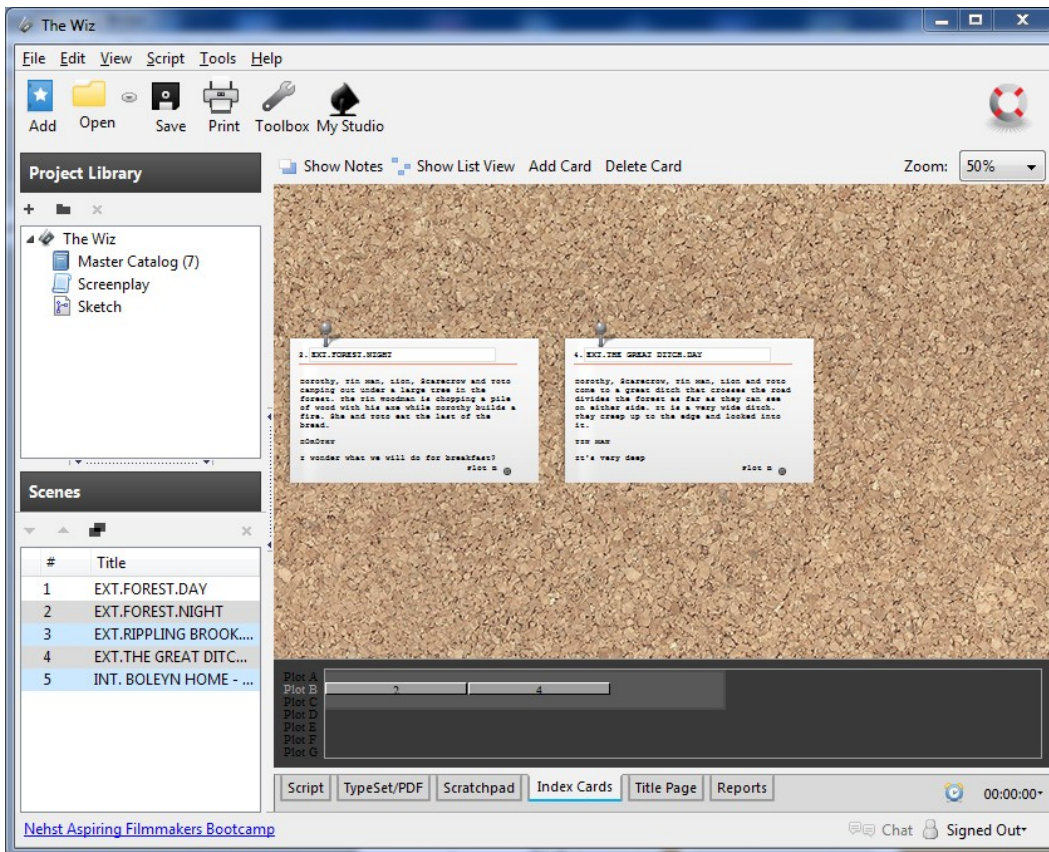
The Wiz

File Edit View Script Tools Help

Add Open Save Print Toolbox My Studio

Project Library

The Wiz
Master Catalog (7)
Screenplay
Sketch

Scenes

| # | Title |
|---|---|
| 1 | EXT.FOREST.DAY |
| 2 | EXT.FOREST.NIGHT |
| 3 | EXT.RIPPLING BROOK.... |
| 4 | EXT.THE GREAT DITC... |
| 5 | INT. BOLEYN HOME - ... |

Show Notes Show List View Add Card Delete Card Zoom: 50%

2. EXT.FOREST.NIGHT

Dorothy, Tin Man, Lion, Scarecrow and Toto camping out under a large tree in the forest. The Tin Woodman is chopping a pile of wood with his axe while Dorothy builds a fire. She and Toto eat the last of the bread.

DOROTHY

I wonder what we will do for breakfast?

Plot B

4. EXT.THE GREAT DITCH.DAY

Dorothy, Scarecrow, Tin Man, Lion and Toto come to a great ditch that crosses the road divides the forest as far as they can see on either side. It is a very wide ditch. They creep up to the edge and looked into it.

TIN MAN

It's very deep

Plot B

Plot A
Plot B
Plot C
Plot D
Plot E
Plot F
Plot G

2 4

Script TypeSet/PDF Scratchpad Index Cards Title Page Reports 00:00:00

Nehst Aspiring Filmmakers Bootcamp Chat Signed Out